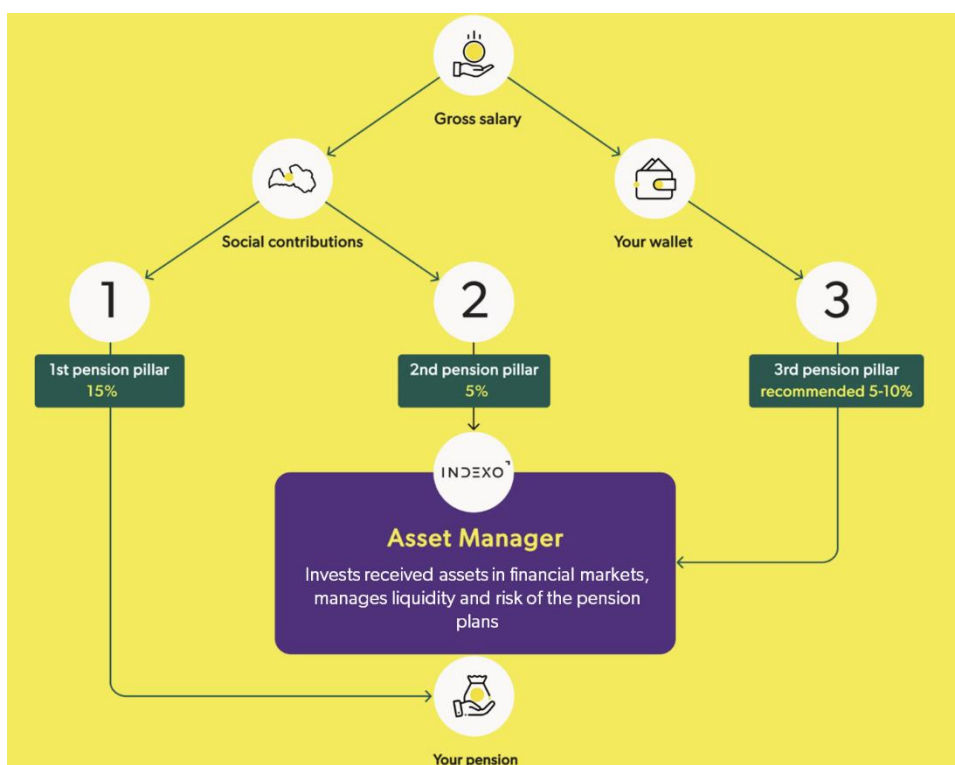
Gross salary

Social contributions

Your wallet

1

2

3

1st pension pillar
15%

2nd pension pillar
5%

3rd pension pillar
recommended 5-10%

INDEXO

Asset Manager

Invests received assets in financial markets, manages liquidity and risk of the pension plans

Your pension